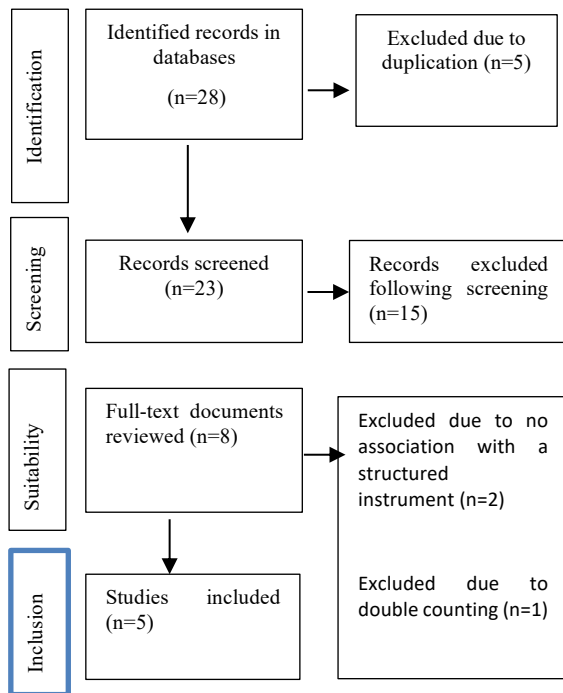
Identification

Identified records in databases
(n=28)

Excluded due to duplication (n=5)

Screening

Records screened (n=23)

Records excluded following screening (n=15)

Sutability

Full-text documents reviewed (n=8)

Excluded due to no association with a structured instrument (n=2)

Excluded due to double counting (n=1)

Inclusion

Studies included (n=5)